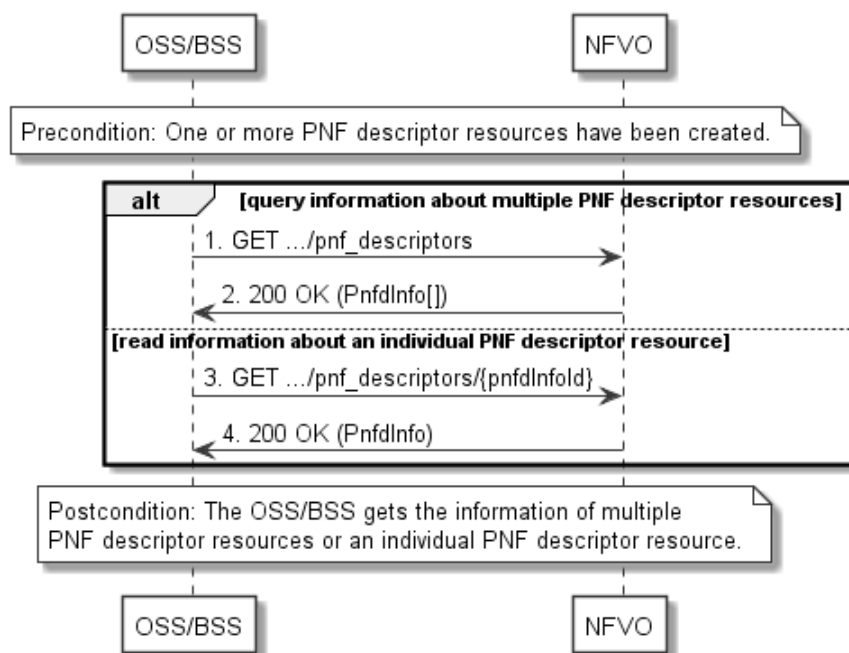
OSS/BSS

NFVO

Precondition: One or more PNF descriptor resources have been created.

alt

[query information about multiple PNF descriptor resources]

1. GET .../pnf_descriptors

2. 200 OK (PnfdInfo[])

[read information about an individual PNF descriptor resource]

3. GET .../pnf_descriptors/{pnfdInfoId}

4. 200 OK (PnfdInfo)

Postcondition: The OSS/BSS gets the information of multiple PNF descriptor resources or an individual PNF descriptor resource.

OSS/BSS

NFVO